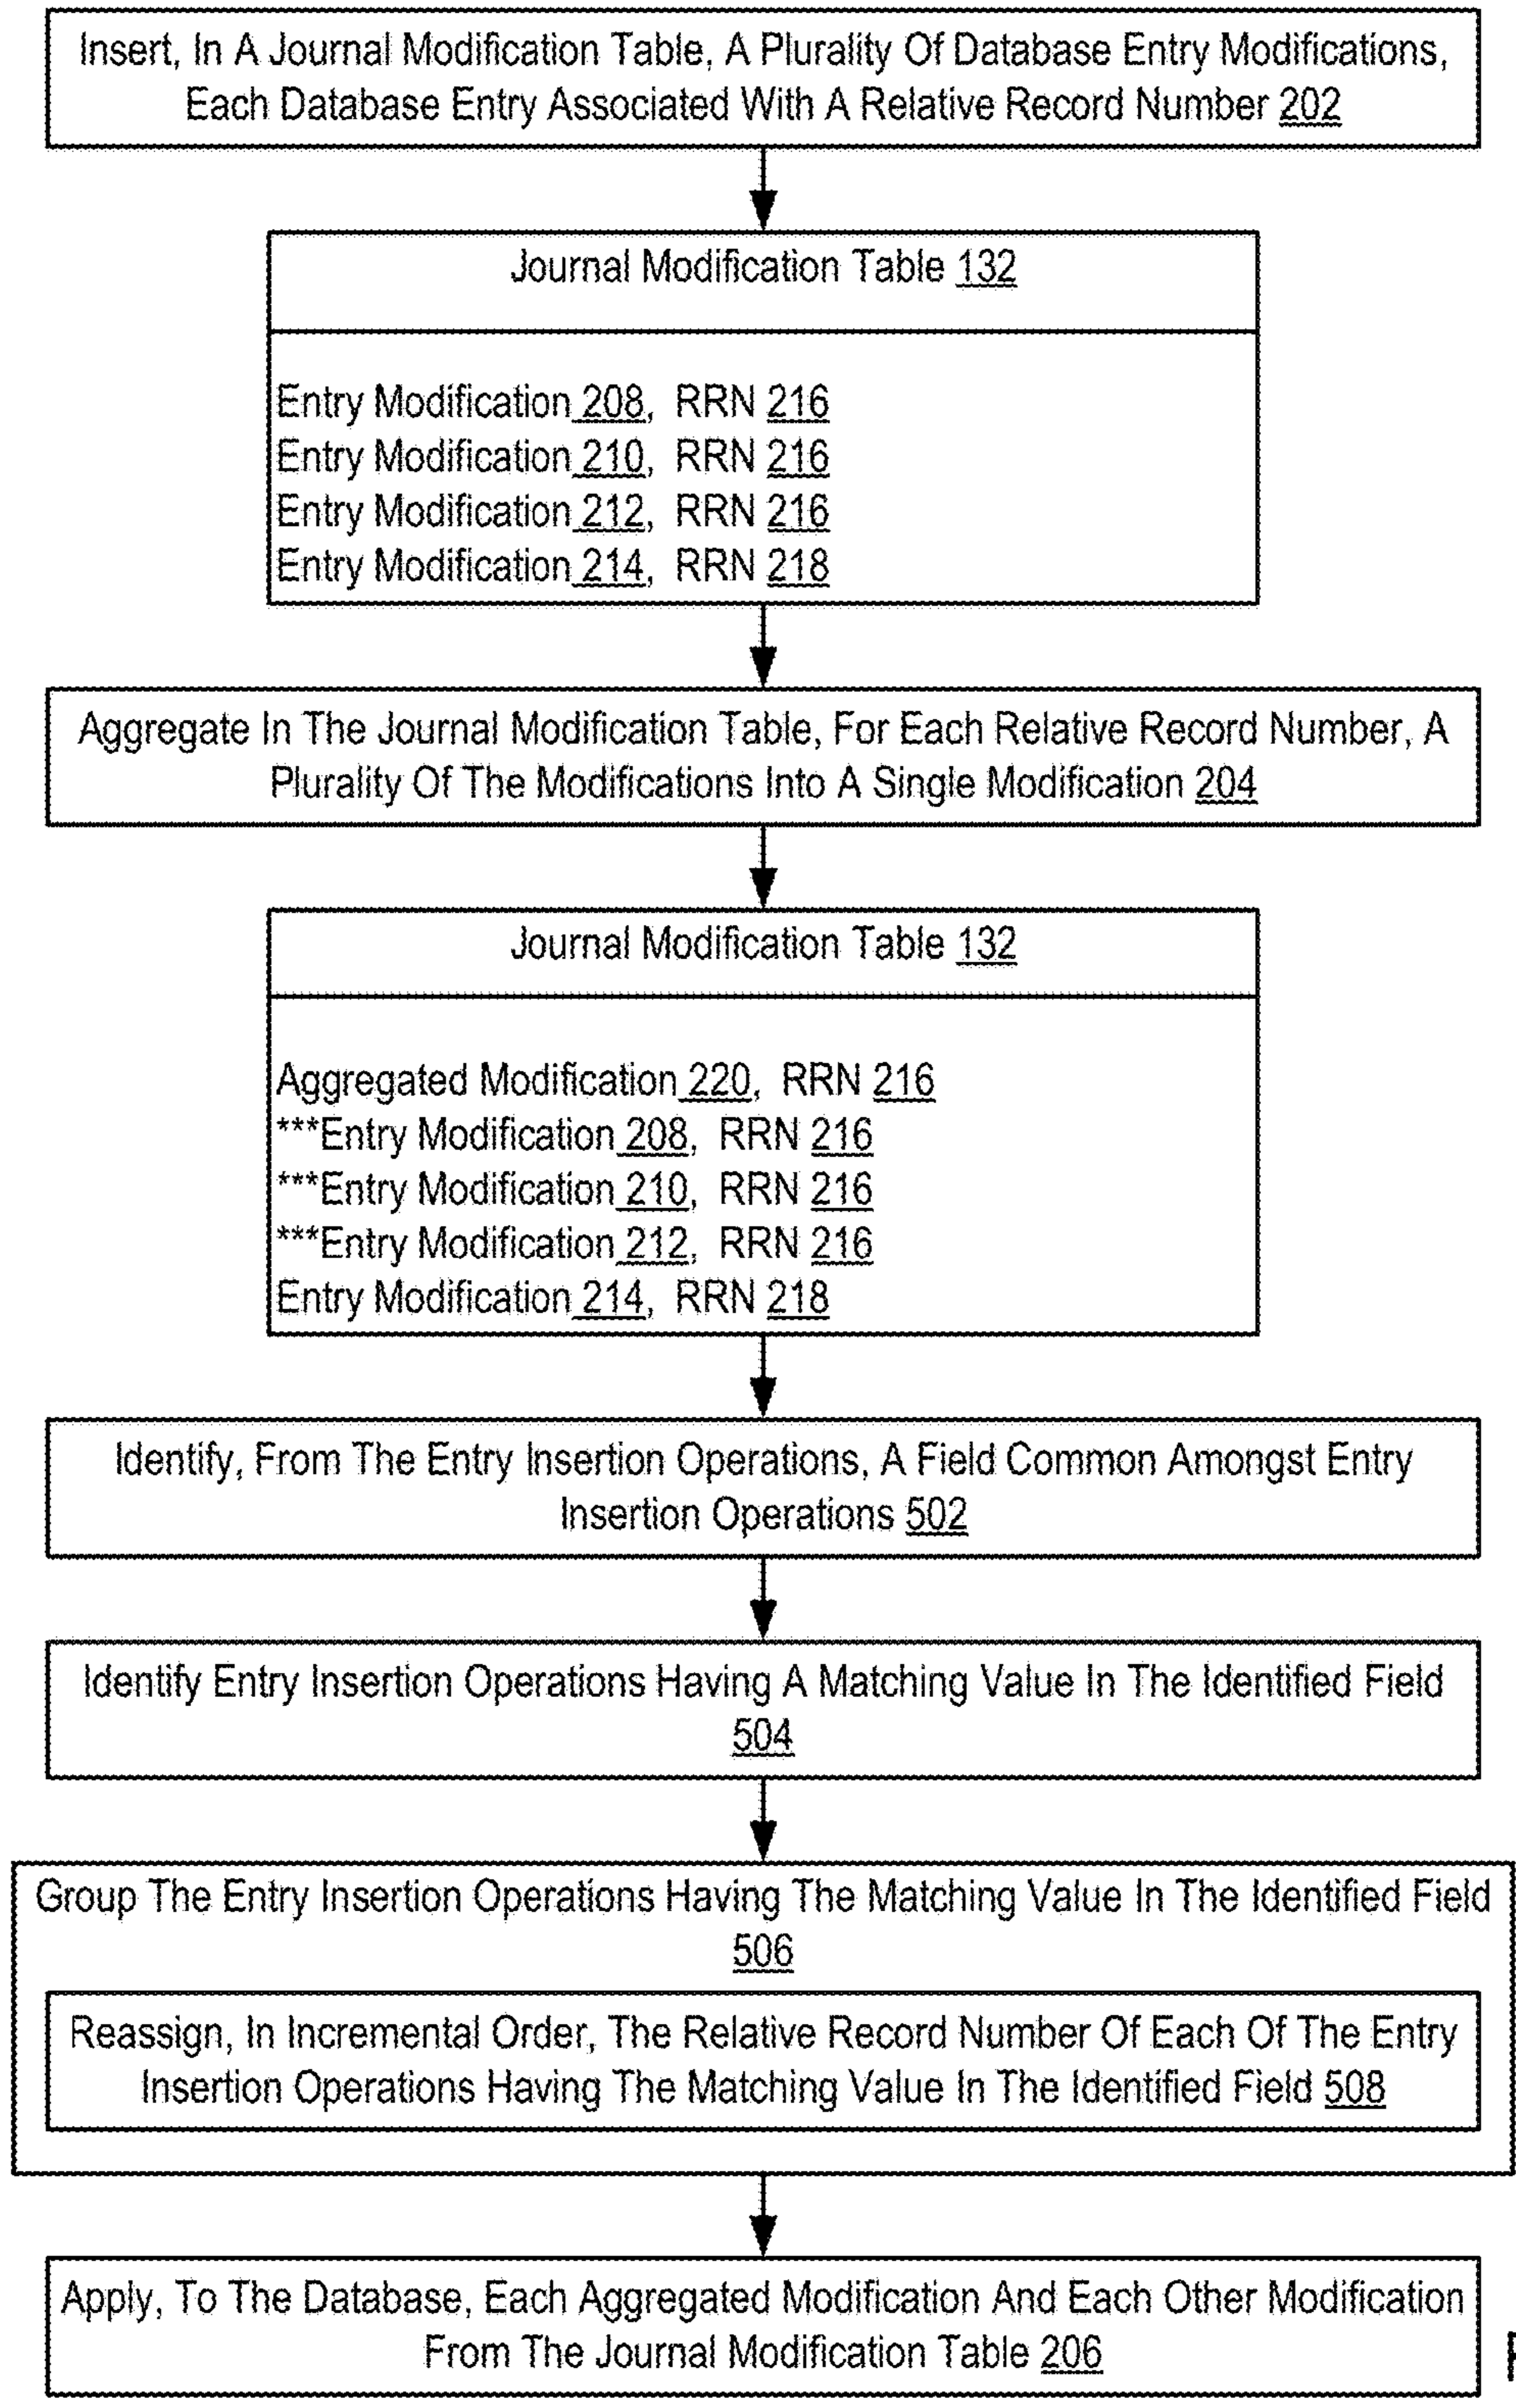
Insert, In A Journal Modification Table, A Plurality Of Database Entry Modifications, Each Database Entry Associated With A Relative Record Number 202

Journal Modification Table 132

Entry Modification 208, RRN 216
Entry Modification 210, RRN 216
Entry Modification 212, RRN 216
Entry Modification 214, RRN 218

Aggregate In The Journal Modification Table, For Each Relative Record Number, A Plurality Of The Modifications Into A Single Modification 204

Journal Modification Table 132

Aggregated Modification 220, RRN 216
***Entry Modification 208, RRN 216
***Entry Modification 210, RRN 216
***Entry Modification 212, RRN 216
Entry Modification 214, RRN 218

Identify, From The Entry Insertion Operations, A Field Common Amongst Entry Insertion Operations 502

Identify Entry Insertion Operations Having A Matching Value In The Identified Field 504

Group The Entry Insertion Operations Having The Matching Value In The Identified Field 506

Reassign, In Incremental Order, The Relative Record Number Of Each Of The Entry Insertion Operations Having The Matching Value In The Identified Field 508

Apply, To The Database, Each Aggregated Modification And Each Other Modification From The Journal Modification Table 206

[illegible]